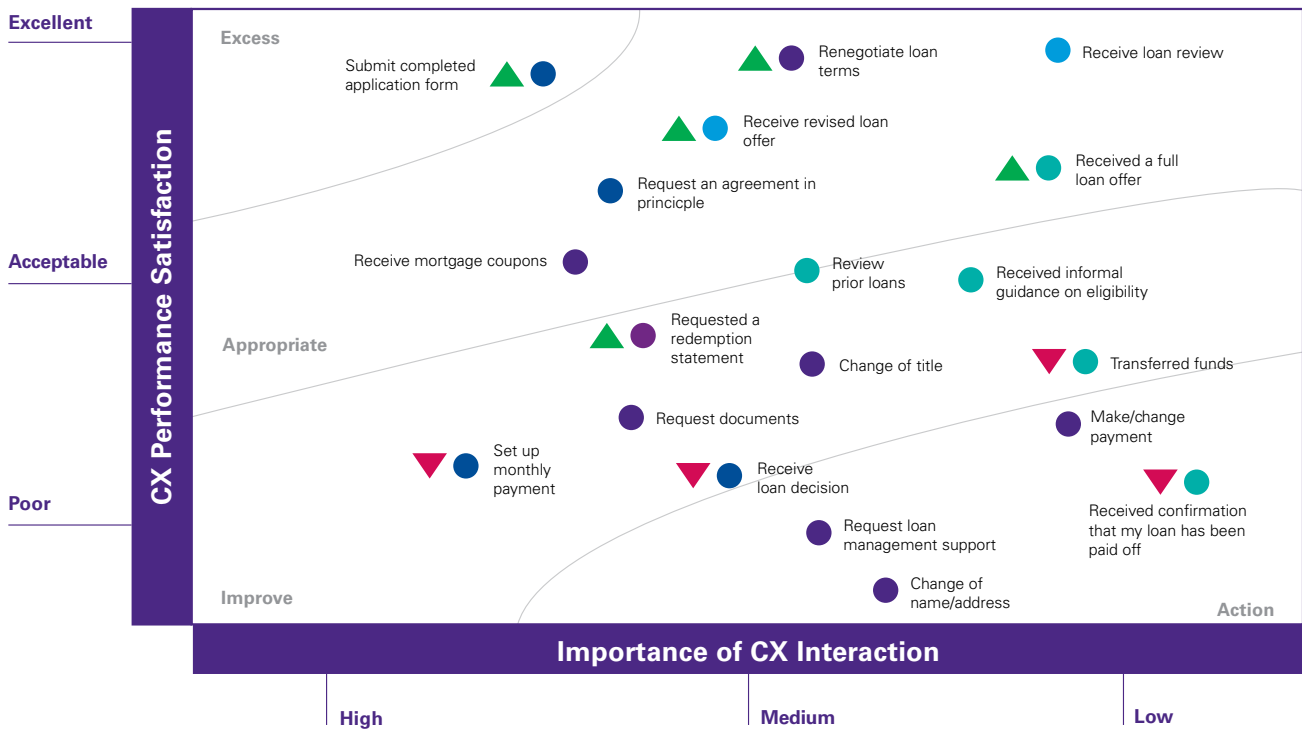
Excellent

Acceptable

Poor

CX Performance Satisfaction

Excess

Submit completed application form

Renegotiate loan terms

Receive loan review

Receive revised loan offer

Received a full loan offer

Request an agreement in princicple

Receive mortgage coupons

Review prior loans

Received informal guidance on eligibility

Appropriate

Requested a redemption statement

Change of title

Transferred funds

Request documents

Make/change payment

Set up monthly payment

Receive loan decision

Received confirmation that my loan has been paid off

Request loan management support

Change of name/address

Improve

Action

Importance of CX Interaction

High

Medium

Low